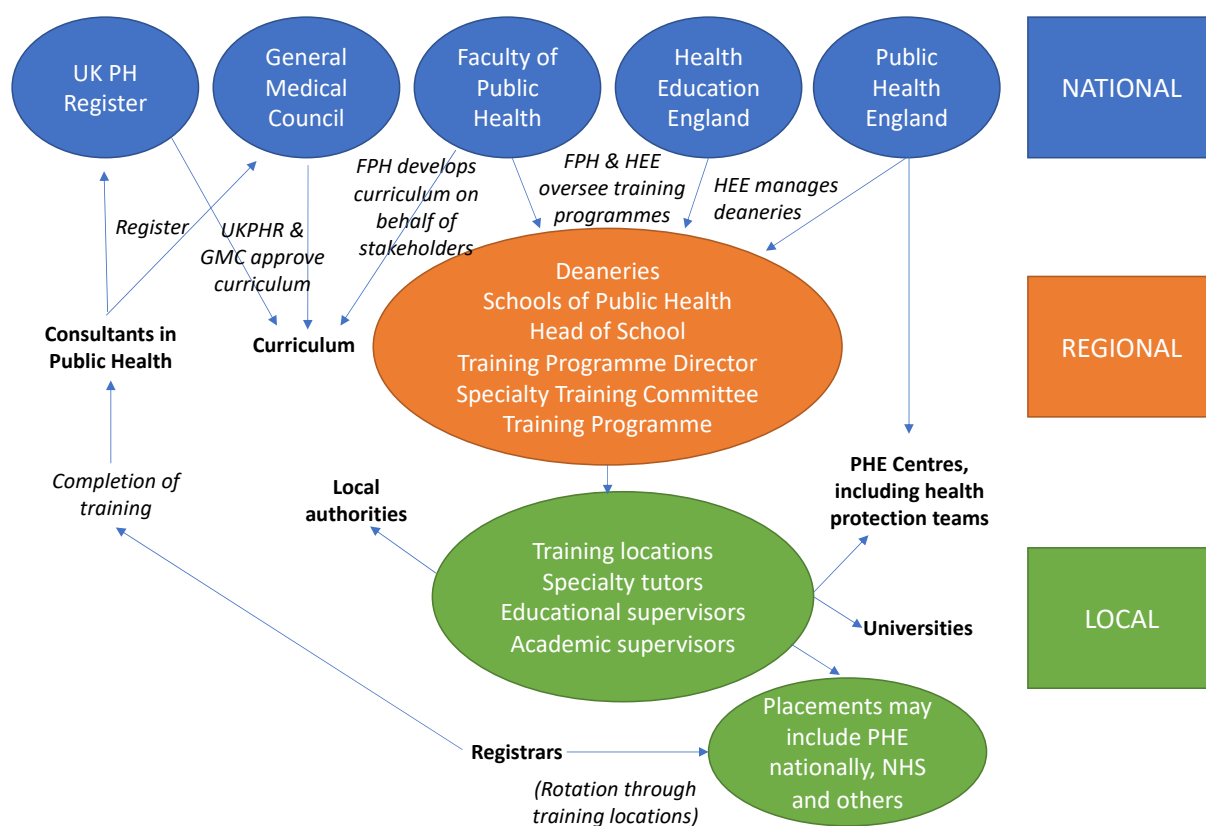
UK PH Register

General Medical Council

Faculty of Public Health

Health Education England

Public Health England

NATIONAL

Register

UKPHR & GMC approve curriculum

FPH develops curriculum on behalf of stakeholders

FPH & HEE oversee training programmes

HEE manages deaneries

Consultants in Public Health

Curriculum

Deaneries
Schools of Public Health
Head of School
Training Programme Director
Specialty Training Committee
Training Programme

REGIONAL

Completion of training

Local authorities

PHE Centres, including health protection teams

Training locations
Specialty tutors
Educational supervisors
Academic supervisors

LOCAL

Universities

Placements may include PHE nationally, NHS and others

Registrars

(Rotation through training locations)